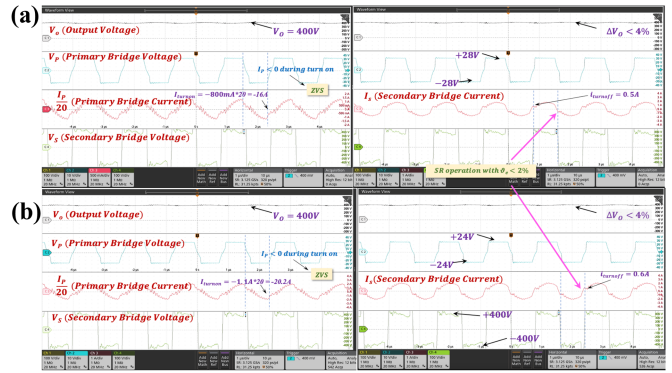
(a)

Waveform View

$V_o$ (Output Voltage)

$V_O = 400V$

$V_P$ (Primary Bridge Voltage)

$I_P < 0$ during turn on

ZVS

$\frac{I_P}{20}$ (Primary Bridge Current)

$I_{turnon} = -800mA*20 = -16A$

$V_S$ (Secondary Bridge Voltage)

Waveform View

$\Delta V_O < 4\%$

+28V

−28V

$I_s$ (Secondary Bridge Current)

$I_{turnoff} = 0.5A$

SR operation with $\theta_s < 2\%$

(b)

Waveform View

$V_o$ (Output Voltage)

$V_O = 400V$

$V_P$ (Primary Bridge Voltage)

$I_P < 0$ during turn on

ZVS

$\frac{I_P}{20}$ (Primary Bridge Current)

$I_{turnon} = -1.1A*20 = -20.2A$

$V_S$ (Secondary Bridge Voltage)

Waveform View

$\Delta V_O < 4\%$

+24V

−24V

$I_s$ (Secondary Bridge Current)

$I_{turnoff} = 0.6A$

+400V

−400V